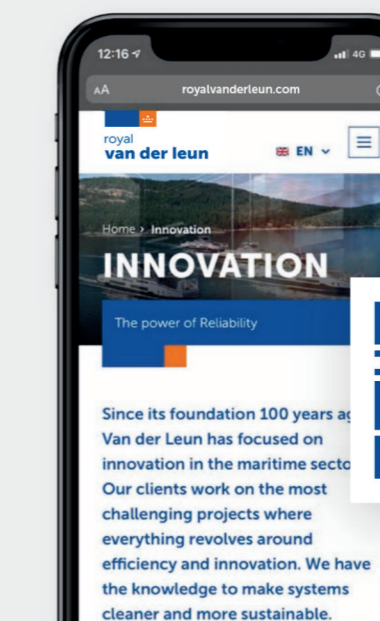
12:16
4G
AA
royalvanderleun.com

royal
van der leun
EN

Home › Innovation
INNOVATION
The power of Reliability

Since its foundation 100 years ag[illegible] Van der Leun has focused on innovation in the maritime secto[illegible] Our clients work on the most challenging projects where everything revolves around efficiency and innovation. We have the knowledge to make systems cleaner and more sustainable.